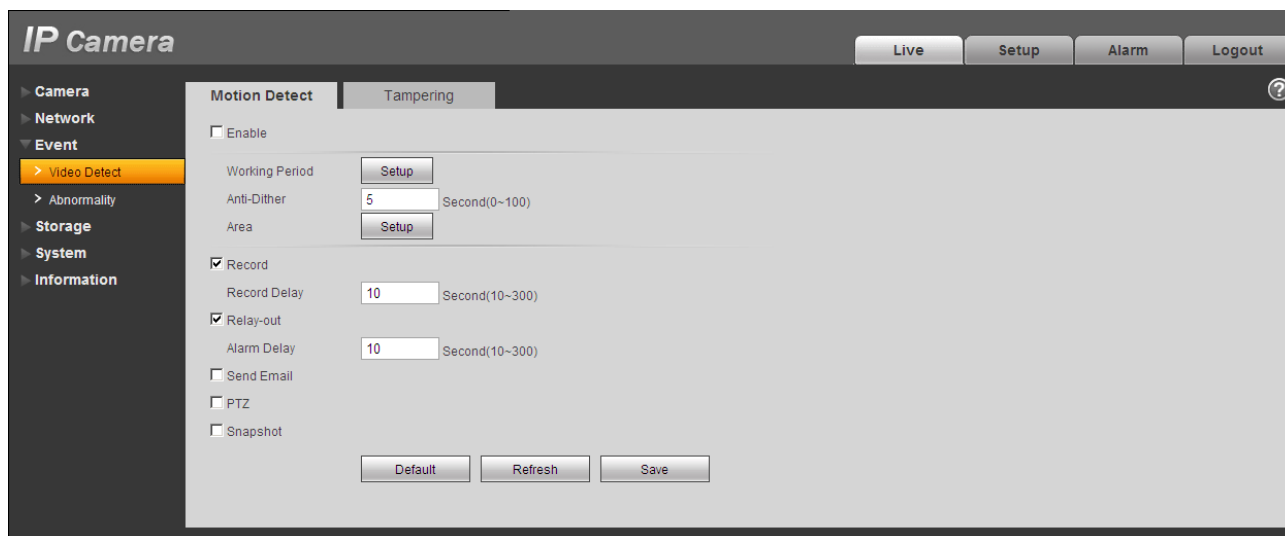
IP Camera

Live | Setup | Alarm | Logout

Camera
Network
Event
> Video Detect
> Abnormality
Storage
System
Information

Motion Detect | Tampering

?

Enable

Working Period Setup
Anti-Dither 5 Second(0~100)
Area Setup

Record
Record Delay 10 Second(10~300)
Relay-out
Alarm Delay 10 Second(10~300)
Send Email
PTZ
Snapshot

Default Refresh Save